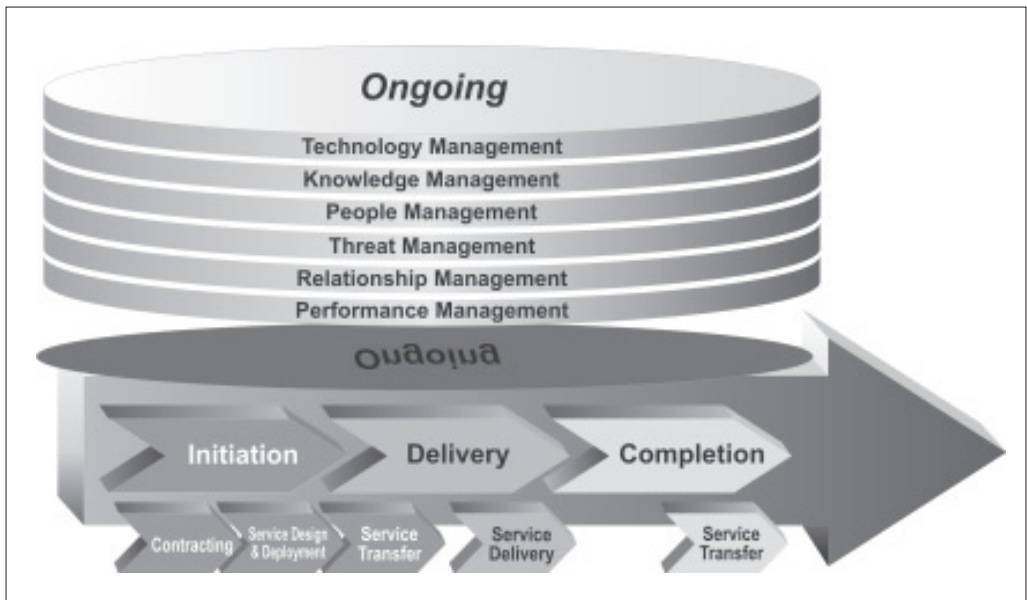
Ongoing

Technology Management
Knowledge Management
People Management
Threat Management
Relationship Management
Performance Management

Ongoing

Initiation
Delivery
Completion

Contracting
Service Design & Deployment
Service Transfer
Service Delivery
Service Transfer